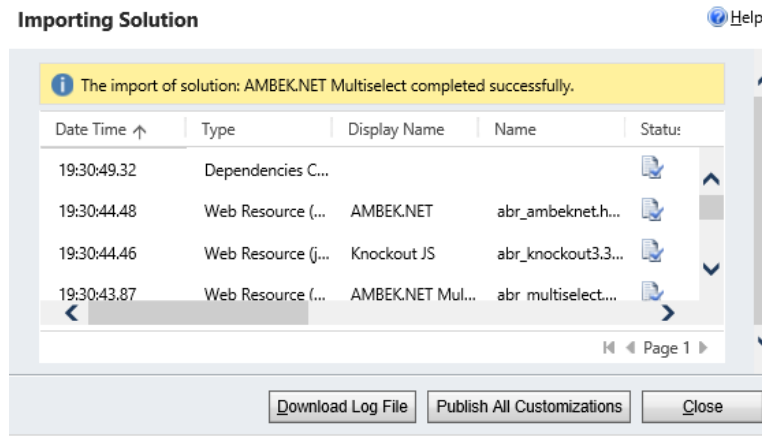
Importing Solution

Help

The import of solution: AMBEK.NET Multiselect completed successfully.

| Date Time | Type | Display Name | Name | Status |
|---|---|---|---|---|
| 19:30:49.32 | Dependencies C... | | | |
| 19:30:44.48 | Web Resource (... | AMBEK.NET | abr_ambeknet.h... | |
| 19:30:44.46 | Web Resource (j... | Knockout JS | abr_knockout3.3.... | |
| 19:30:43.87 | Web Resource (... | AMBEK.NET Mul... | abr_multiselect.... | |

Page 1

Download Log File

Publish All Customizations

Close